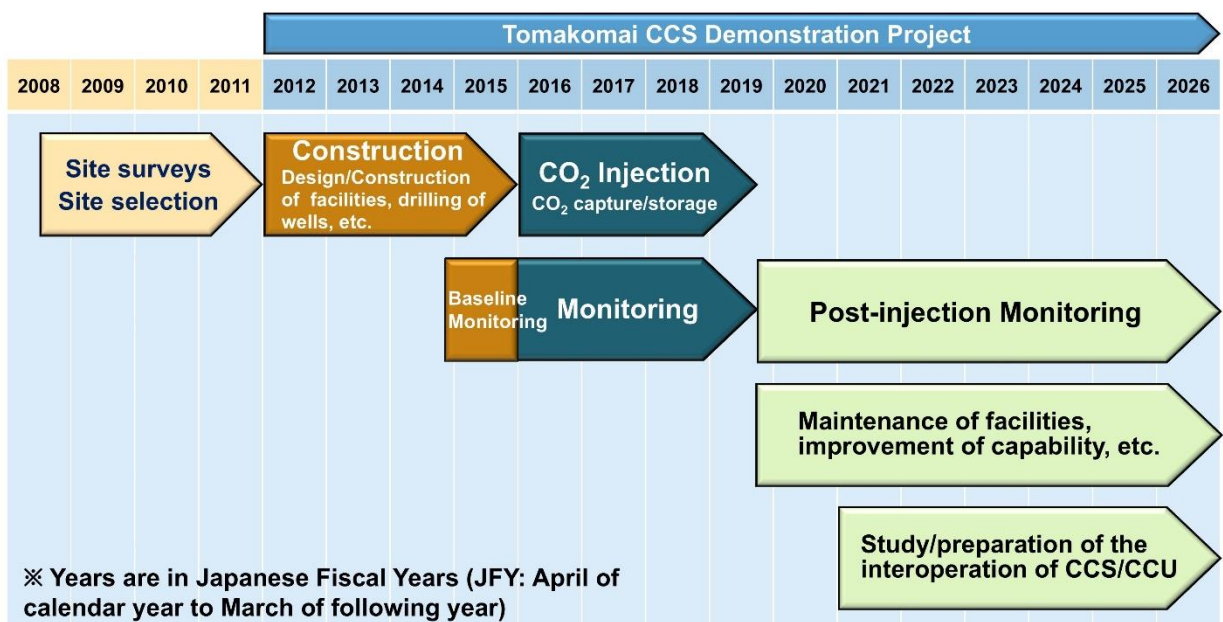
Tomakomai CCS Demonstration Project

| 2008 | 2009 | 2010 | 2011 | 2012 | 2013 | 2014 | 2015 | 2016 | 2017 | 2018 | 2019 | 2020 | 2021 | 2022 | 2023 | 2024 | 2025 | 2026 |
|---|---|---|---|---|---|---|---|---|---|---|---|---|---|---|---|---|---|---|

Site surveys
Site selection

Construction
Design/Construction of facilities, drilling of wells, etc.

$CO_2$ Injection
$CO_2$ capture/storage

Baseline Monitoring

Monitoring

Post-injection Monitoring

Maintenance of facilities, improvement of capability, etc.

Study/preparation of the interoperation of CCS/CCU

※ Years are in Japanese Fiscal Years (JFY: April of calendar year to March of following year)